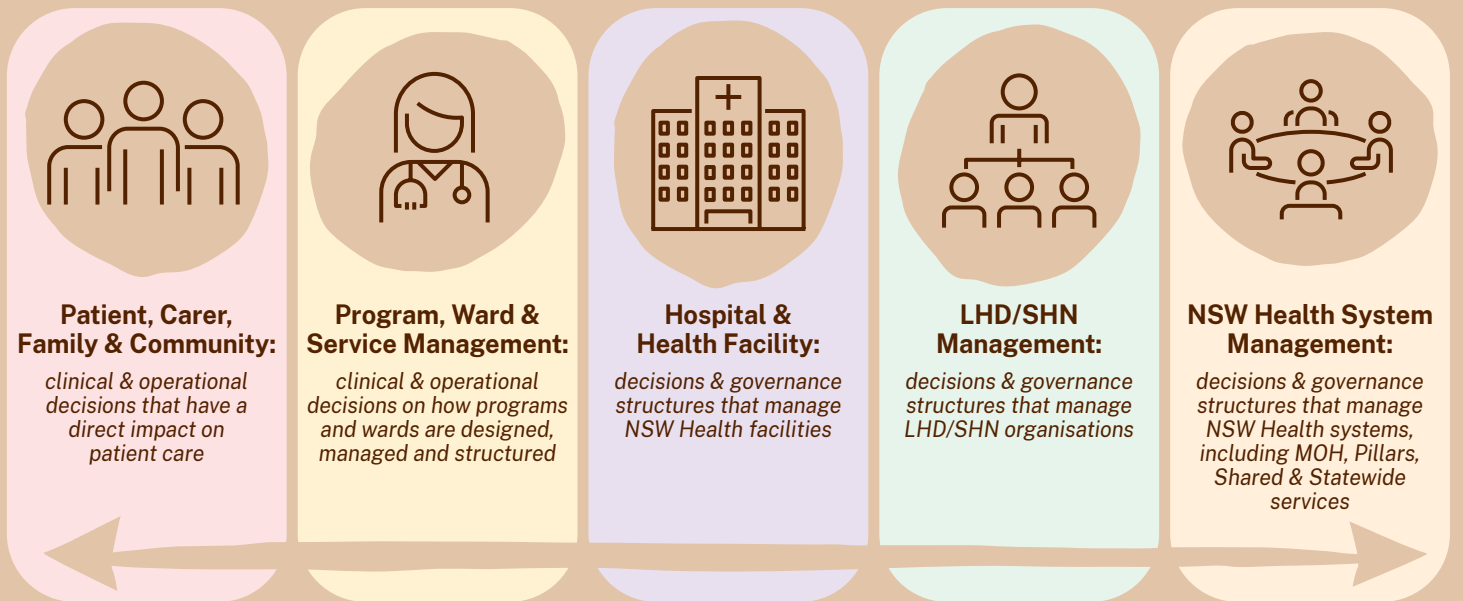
Patient, Carer, Family & Community:

clinical & operational decisions that have a direct impact on patient care

Program, Ward & Service Management:

clinical & operational decisions on how programs and wards are designed, managed and structured

Hospital & Health Facility:

decisions & governance structures that manage NSW Health facilities

LHD/SHN Management:

decisions & governance structures that manage LHD/SHN organisations

NSW Health System Management:

decisions & governance structures that manage NSW Health systems, including MOH, Pillars, Shared & Statewide services